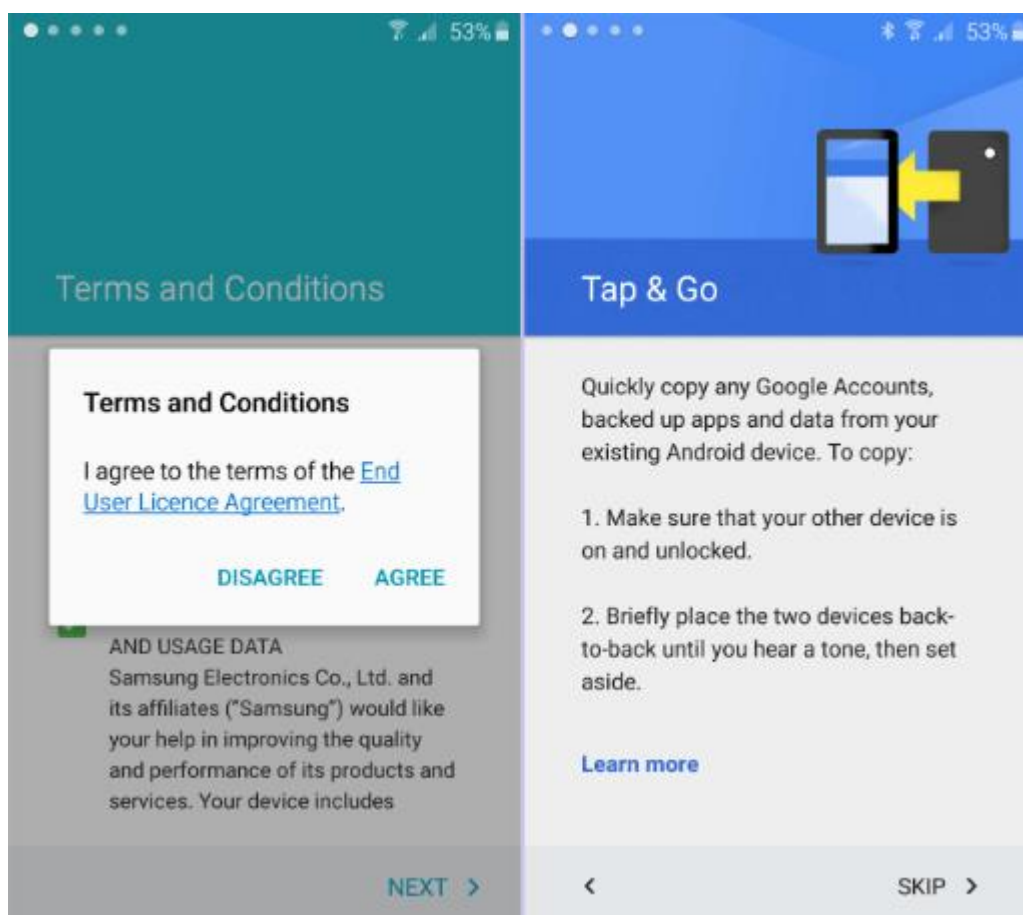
53%

Terms and Conditions

Terms and Conditions

I agree to the terms of the End User Licence Agreement.

DISAGREE AGREE

AND USAGE DATA
Samsung Electronics Co., Ltd. and its affiliates ("Samsung") would like your help in improving the quality and performance of its products and services. Your device includes

NEXT >

53%

Tap & Go

Quickly copy any Google Accounts, backed up apps and data from your existing Android device. To copy:

1. Make sure that your other device is on and unlocked.

2. Briefly place the two devices back-to-back until you hear a tone, then set aside.

Learn more

< SKIP >